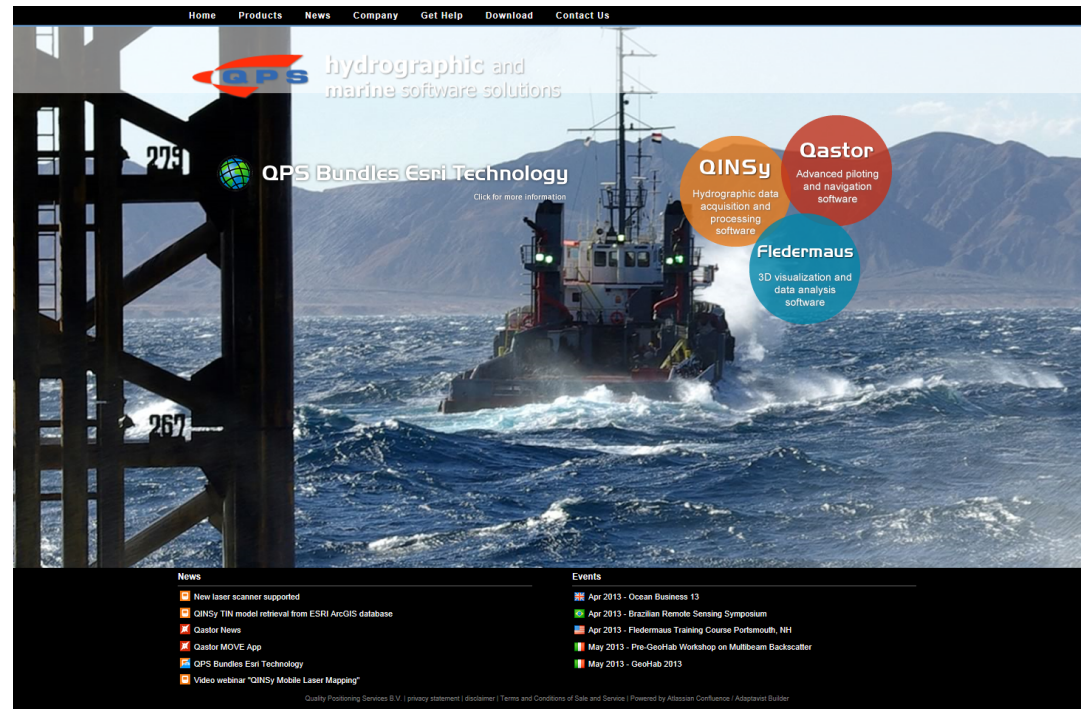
Home Products News Company Get Help Download Contact Us

QPS

hydrographic and marine software solutions

275

QPS Bundles Esri Technology

Click for more information

QINSy
Hydrographic data acquisition and processing software

Qastor
Advanced piloting and navigation software

Fledermaus
3D visualization and data analysis software

267

News

New laser scanner supported
QINSy TIN model retrieval from ESRI ArcGIS database
Qastor News
Qastor MOVE App
QPS Bundles Esri Technology
Video webinar "QINSy Mobile Laser Mapping"

Events

Apr 2013 - Ocean Business 13
Apr 2013 - Brazilian Remote Sensing Symposium
Apr 2013 - Fledermaus Training Course Portsmouth, NH
May 2013 - Pre-GeoHab Workshop on Multibeam Backscatter
May 2013 - GeoHab 2013

Quality Positioning Services B.V. | privacy statement | disclaimer | Terms and Conditions of Sale and Service | Powered by Atlassian Confluence / Adaptavist Builder